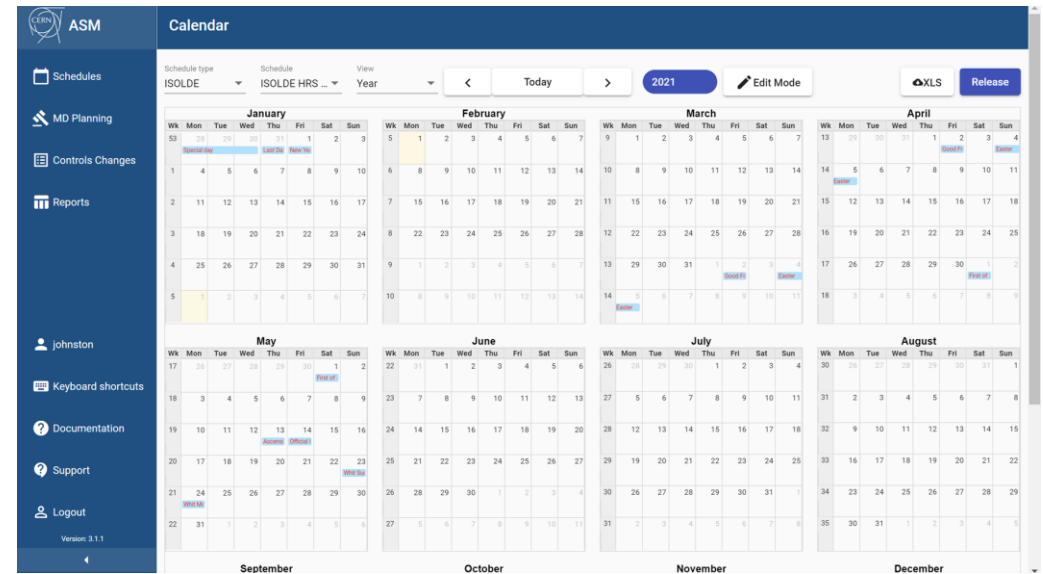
CERN ASM

Calendar

Schedules
MD Planning
Controls Changes
Reports

johnston
Keyboard shortcuts
Documentation
Support
Logout
Version: 3.1.1

Schedule type
ISOLDE
Schedule
ISOLDE HRS ...
View
Year

Today

2021

Edit Mode

XLS

Release

January

| Wk | Mon | Tue | Wed | Thu | Fri | Sat | Sun |
|---|---|---|---|---|---|---|---|
| 53 | 28 | 29 | 30 | 31 | 1 | 2 | 3 |
| | Special day | | | Last Da | New Ye | | |
| 1 | 4 | 5 | 6 | 7 | 8 | 9 | 10 |
| 2 | 11 | 12 | 13 | 14 | 15 | 16 | 17 |
| 3 | 18 | 19 | 20 | 21 | 22 | 23 | 24 |
| 4 | 25 | 26 | 27 | 28 | 29 | 30 | 31 |
| 5 | 1 | 2 | 3 | 4 | 5 | 6 | 7 |

February

| Wk | Mon | Tue | Wed | Thu | Fri | Sat | Sun |
|---|---|---|---|---|---|---|---|
| 5 | 1 | 2 | 3 | 4 | 5 | 6 | 7 |
| 6 | 8 | 9 | 10 | 11 | 12 | 13 | 14 |
| 7 | 15 | 16 | 17 | 18 | 19 | 20 | 21 |
| 8 | 22 | 23 | 24 | 25 | 26 | 27 | 28 |
| 9 | 1 | 2 | 3 | 4 | 5 | 6 | 7 |
| 10 | 8 | 9 | 10 | 11 | 12 | 13 | 14 |

March

| Wk | Mon | Tue | Wed | Thu | Fri | Sat | Sun |
|---|---|---|---|---|---|---|---|
| 9 | 1 | 2 | 3 | 4 | 5 | 6 | 7 |
| 10 | 8 | 9 | 10 | 11 | 12 | 13 | 14 |
| 11 | 15 | 16 | 17 | 18 | 19 | 20 | 21 |
| 12 | 22 | 23 | 24 | 25 | 26 | 27 | 28 |
| 13 | 29 | 30 | 31 | 1 | 2 | 3 | 4 |
| | | | | | Good Fr | | Easter |
| 14 | 5 | 6 | 7 | 8 | 9 | 10 | 11 |
| | Easter | | | | | | |

April

| Wk | Mon | Tue | Wed | Thu | Fri | Sat | Sun |
|---|---|---|---|---|---|---|---|
| 13 | 29 | 30 | 31 | 1 | 2 | 3 | 4 |
| | | | | | Good Fr | | Easter |
| 14 | 5 | 6 | 7 | 8 | 9 | 10 | 11 |
| | Easter | | | | | | |
| 15 | 12 | 13 | 14 | 15 | 16 | 17 | 18 |
| 16 | 19 | 20 | 21 | 22 | 23 | 24 | 25 |
| 17 | 26 | 27 | 28 | 29 | 30 | 1 | 2 |
| | | | | | First of | | |
| 18 | 3 | 4 | 5 | 6 | 7 | 8 | 9 |

May

| Wk | Mon | Tue | Wed | Thu | Fri | Sat | Sun |
|---|---|---|---|---|---|---|---|
| 17 | 26 | 27 | 28 | 29 | 30 | 1 | 2 |
| | | | | | | First of | |
| 18 | 3 | 4 | 5 | 6 | 7 | 8 | 9 |
| 19 | 10 | 11 | 12 | 13 | 14 | 15 | 16 |
| | | | | Ascensi | Official | | |
| 20 | 17 | 18 | 19 | 20 | 21 | 22 | 23 |
| | | | | | | | Whit Su |
| 21 | 24 | 25 | 26 | 27 | 28 | 29 | 30 |
| | Whit Mo | | | | | | |
| 22 | 31 | 1 | 2 | 3 | 4 | 5 | 6 |

June

| Wk | Mon | Tue | Wed | Thu | Fri | Sat | Sun |
|---|---|---|---|---|---|---|---|
| 22 | 31 | 1 | 2 | 3 | 4 | 5 | 6 |
| 23 | 7 | 8 | 9 | 10 | 11 | 12 | 13 |
| 24 | 14 | 15 | 16 | 17 | 18 | 19 | 20 |
| 25 | 21 | 22 | 23 | 24 | 25 | 26 | 27 |
| 26 | 28 | 29 | 30 | 1 | 2 | 3 | 4 |
| 27 | 5 | 6 | 7 | 8 | 9 | 10 | 11 |

July

| Wk | Mon | Tue | Wed | Thu | Fri | Sat | Sun |
|---|---|---|---|---|---|---|---|
| 26 | 28 | 29 | 30 | 1 | 2 | 3 | 4 |
| 27 | 5 | 6 | 7 | 8 | 9 | 10 | 11 |
| 28 | 12 | 13 | 14 | 15 | 16 | 17 | 18 |
| 29 | 19 | 20 | 21 | 22 | 23 | 24 | 25 |
| 30 | 26 | 27 | 28 | 29 | 30 | 31 | 1 |
| 31 | 2 | 3 | 4 | 5 | 6 | 7 | 8 |

August

| Wk | Mon | Tue | Wed | Thu | Fri | Sat | Sun |
|---|---|---|---|---|---|---|---|
| 30 | 26 | 27 | 28 | 29 | 30 | 31 | 1 |
| 31 | 2 | 3 | 4 | 5 | 6 | 7 | 8 |
| 32 | 9 | 10 | 11 | 12 | 13 | 14 | 15 |
| 33 | 16 | 17 | 18 | 19 | 20 | 21 | 22 |
| 34 | 23 | 24 | 25 | 26 | 27 | 28 | 29 |
| 35 | 30 | 31 | 1 | 2 | 3 | 4 | 5 |

September

October

November

December